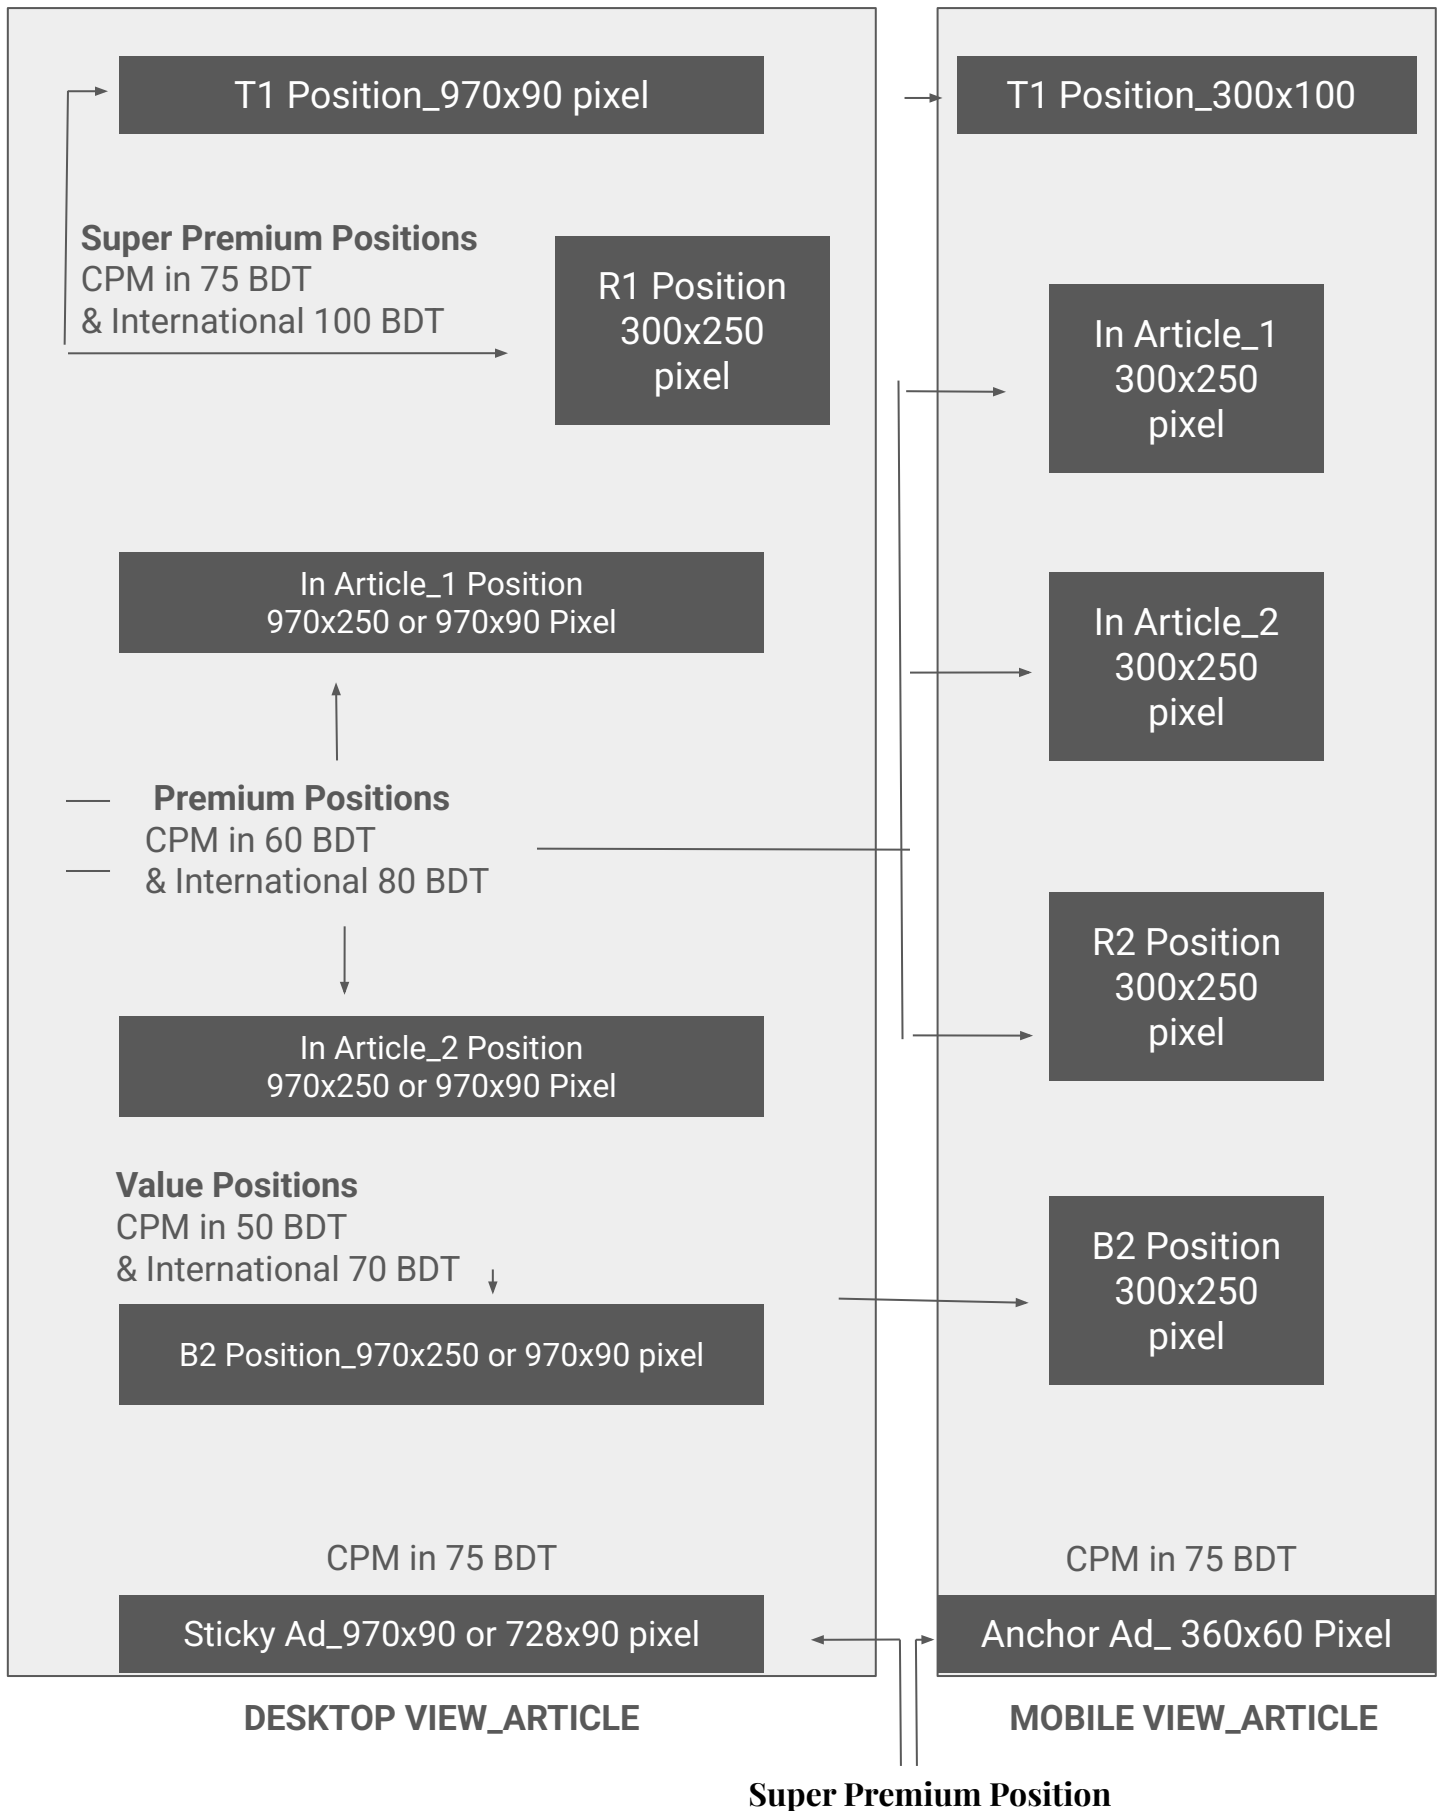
T1 Position_970x90 pixel

Super Premium Positions
CPM in 75 BDT
& International 100 BDT

R1 Position 300x250 pixel

In Article_1 Position
970x250 or 970x90 Pixel

Premium Positions
CPM in 60 BDT
& International 80 BDT

In Article_2 Position
970x250 or 970x90 Pixel

Value Positions
CPM in 50 BDT
& International 70 BDT

B2 Position_970x250 or 970x90 pixel

CPM in 75 BDT

Sticky Ad_970x90 or 728x90 pixel

DESKTOP VIEW_ARTICLE

T1 Position_300x100

In Article_1 300x250 pixel

In Article_2 300x250 pixel

R2 Position 300x250 pixel

B2 Position 300x250 pixel

CPM in 75 BDT

Anchor Ad_ 360x60 Pixel

MOBILE VIEW_ARTICLE

Super Premium Position